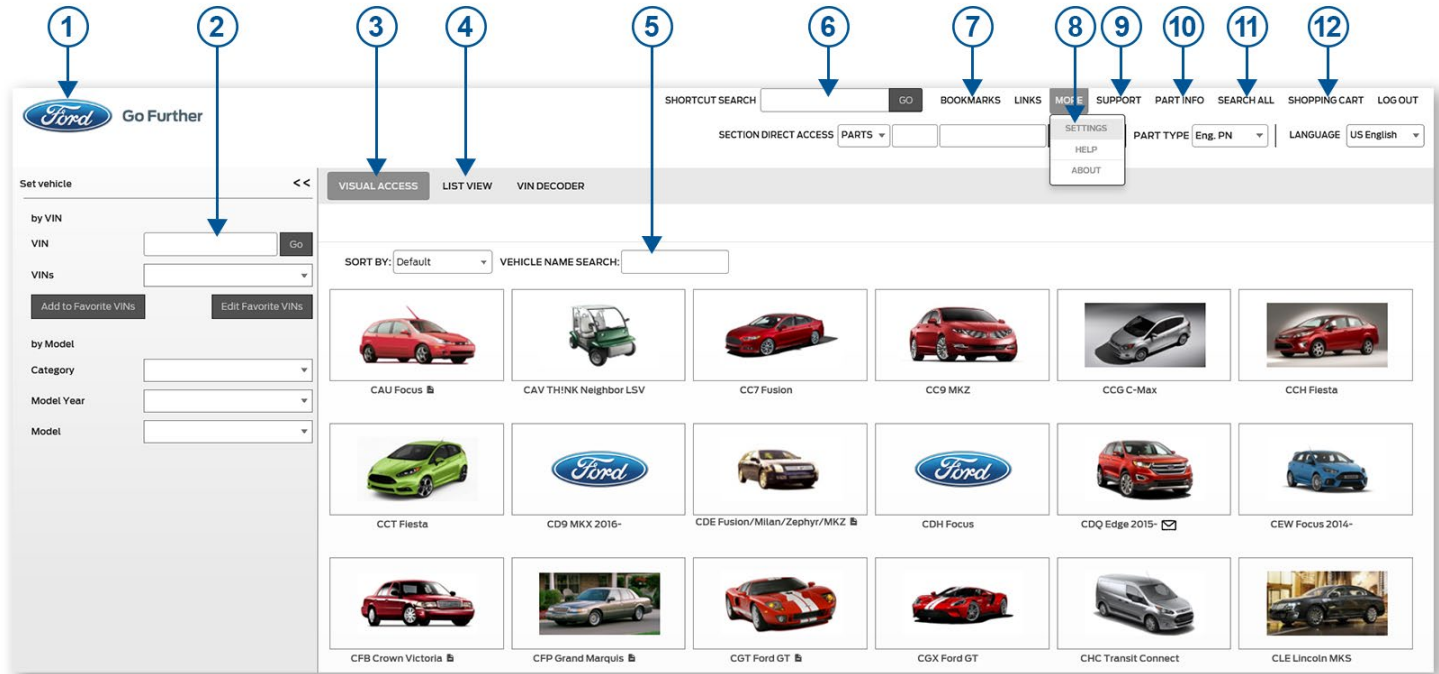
1 2 3 4 5 6 7 8 9 10 11 12

Ford Go Further

SHORTCUT SEARCH GO BOOKMARKS LINKS MORE SUPPORT PART INFO SEARCH ALL SHOPPING CART LOG OUT

SETTINGS
HELP
ABOUT

SECTION DIRECT ACCESS PARTS PART TYPE Eng. PN LANGUAGE US English

Set vehicle <<

by VIN
VIN Go
VINs
Add to Favorite VINs Edit Favorite VINs

by Model
Category
Model Year
Model

VISUAL ACCESS LIST VIEW VIN DECODER

SORT BY: Default VEHICLE NAME SEARCH:

CAU Focus
CAV TH!NK Neighbor LSV
CC7 Fusion
CC9 MKZ
CCG C-Max
CCH Fiesta
CCT Fiesta
Ford
CD9 MKX 2016-
CDE Fusion/Milan/Zephyr/MKZ
Ford
CDH Focus
CDQ Edge 2015-
CEW Focus 2014-
CFB Crown Victoria
CFP Grand Marquis
CGT Ford GT
CGX Ford GT
CHC Transit Connect
CLE Lincoln MKS